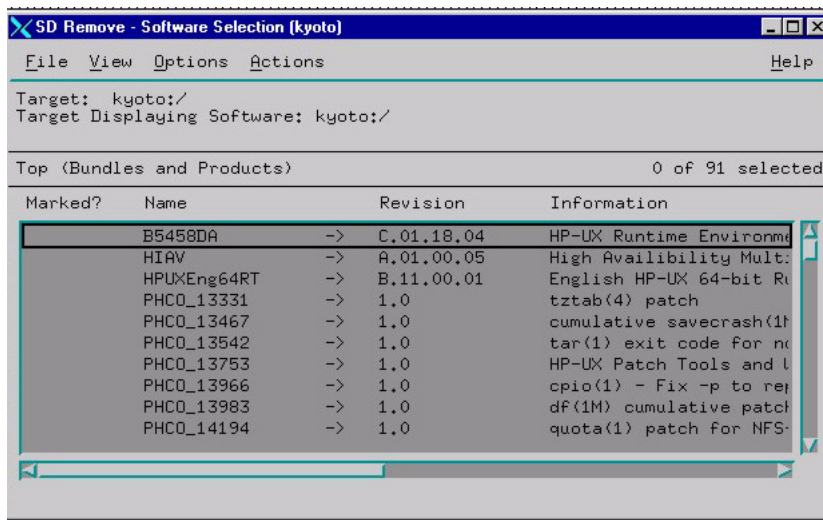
SD Remove - Software Selection (kyoto)

File View Options Actions Help

Target: kyoto:/
Target Displaying Software: kyoto:/

Top (Bundles and Products) 0 of 91 selected

| Marked? | Name | | Revision | Information |
|---|---|---|---|---|
| | B5458DA | -> | C.01.18.04 | HP-UX Runtime Environme |
| | HIAV | -> | A.01.00.05 | High Availibility Mult: |
| | HPUXEng64RT | -> | B.11.00.01 | English HP-UX 64-bit Ru |
| | PHCO_13331 | -> | 1.0 | tztab(4) patch |
| | PHCO_13467 | -> | 1.0 | cumulative savecrash(1M |
| | PHCO_13542 | -> | 1.0 | tar(1) exit code for no |
| | PHCO_13753 | -> | 1.0 | HP-UX Patch Tools and l |
| | PHCO_13966 | -> | 1.0 | cpio(1) - Fix -p to rep |
| | PHCO_13983 | -> | 1.0 | df(1M) cumulative patch |
| | PHCO_14194 | -> | 1.0 | quota(1) patch for NFS- |